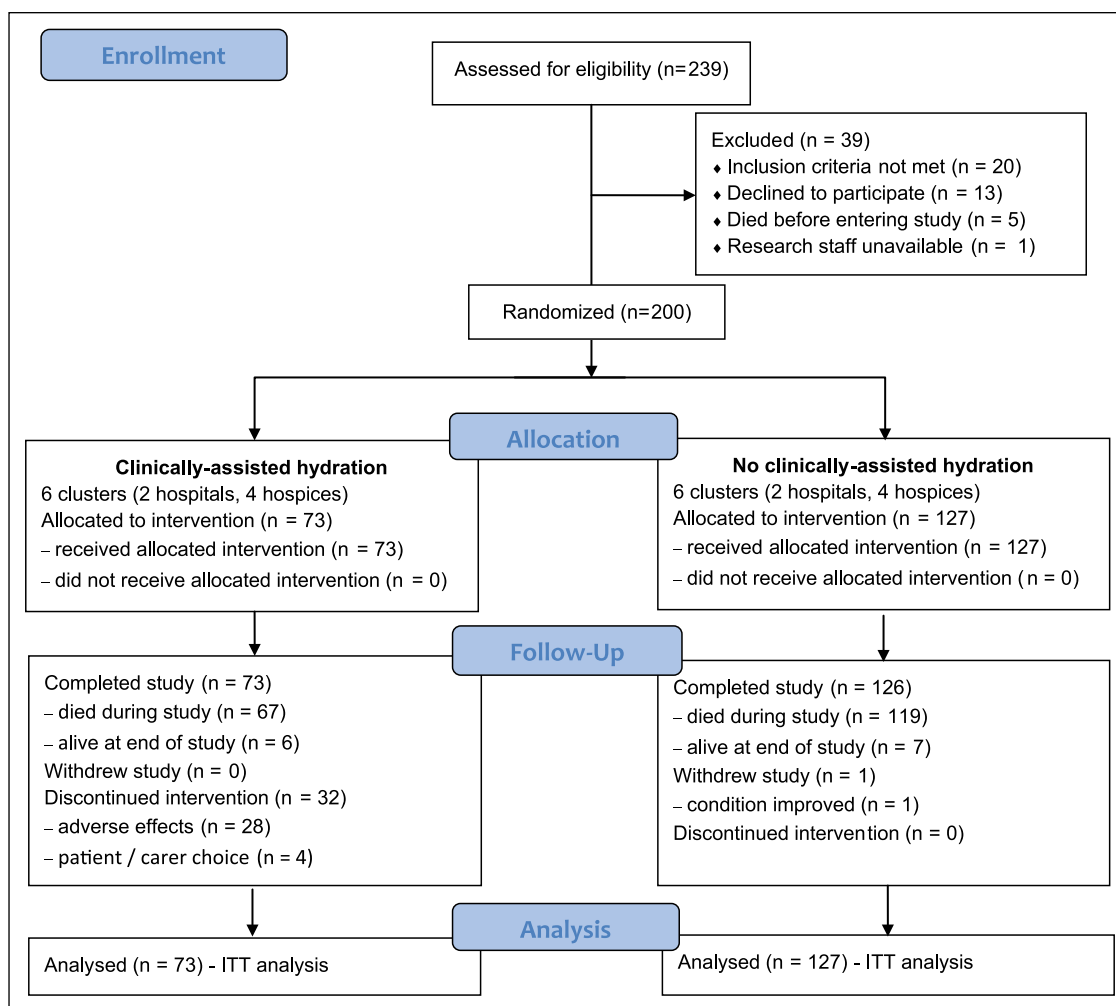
Enrollment

Assessed for eligibility (n=239)

Excluded (n = 39)
♦ Inclusion criteria not met (n = 20)
♦ Declined to participate (n = 13)
♦ Died before entering study (n = 5)
♦ Research staff unavailable (n = 1)

Randomized (n=200)

Allocation

Clinically-assisted hydration
6 clusters (2 hospitals, 4 hospices)
Allocated to intervention (n = 73)
– received allocated intervention (n = 73)
– did not receive allocated intervention (n = 0)

No clinically-assisted hydration
6 clusters (2 hospitals, 4 hospices)
Allocated to intervention (n = 127)
– received allocated intervention (n = 127)
– did not receive allocated intervention (n = 0)

Follow-Up

Completed study (n = 73)
– died during study (n = 67)
– alive at end of study (n = 6)
Withdrew study (n = 0)
Discontinued intervention (n = 32)
– adverse effects (n = 28)
– patient / carer choice (n = 4)

Completed study (n = 126)
– died during study (n = 119)
– alive at end of study (n = 7)
Withdrew study (n = 1)
– condition improved (n = 1)
Discontinued intervention (n = 0)

Analysis

Analysed (n = 73) - ITT analysis

Analysed (n = 127) - ITT analysis